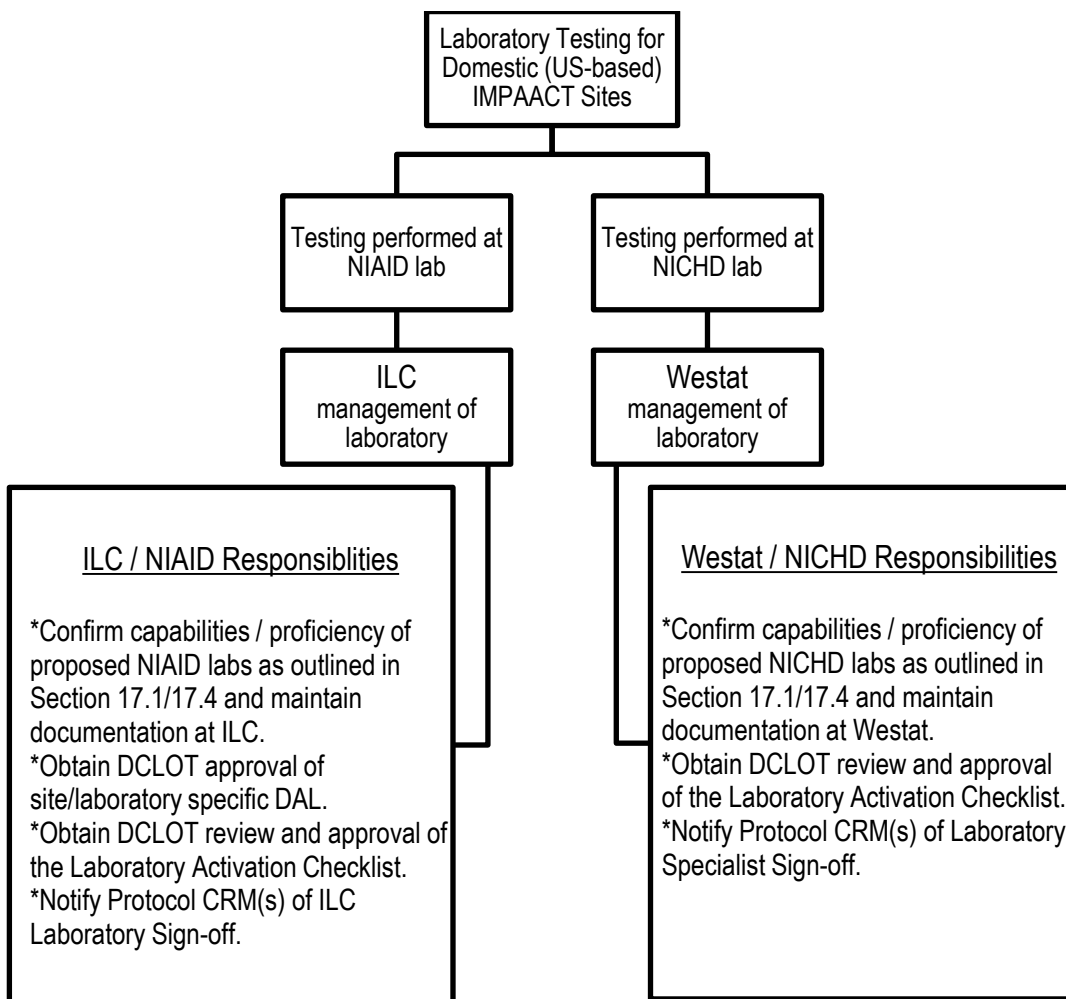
Laboratory Testing for Domestic (US-based) IMPAACT Sites

Testing performed at NIAID lab

Testing performed at NICHD lab

ILC management of laboratory

Westat management of laboratory

ILC / NIAID Responsiblities

*Confirm capabilities / proficiency of proposed NIAID labs as outlined in Section 17.1/17.4 and maintain documentation at ILC.
*Obtain DCLOT approval of site/laboratory specific DAL.
*Obtain DCLOT review and approval of the Laboratory Activation Checklist.
*Notify Protocol CRM(s) of ILC Laboratory Sign-off.

Westat / NICHD Responsibilities

*Confirm capabilities / proficiency of proposed NICHD labs as outlined in Section 17.1/17.4 and maintain documentation at Westat.
*Obtain DCLOT review and approval of the Laboratory Activation Checklist.
*Notify Protocol CRM(s) of Laboratory Specialist Sign-off.